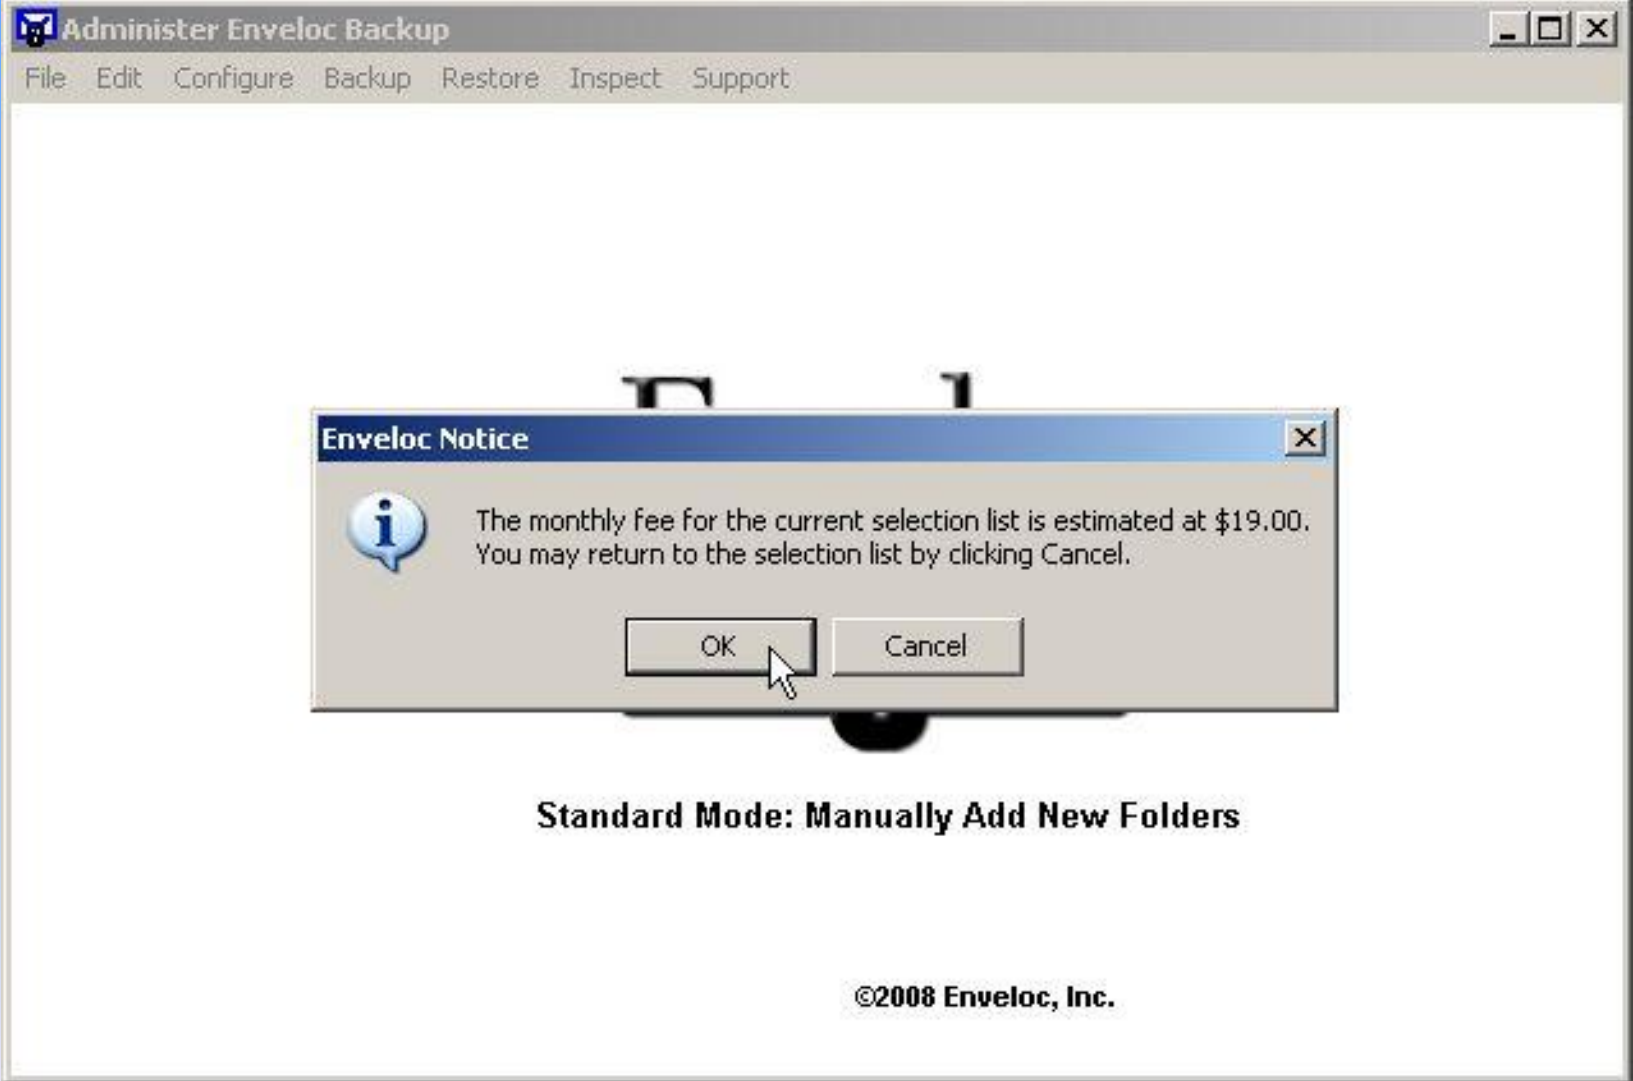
Administer Enveloc Backup

File Edit Configure Backup Restore Inspect Support

Enveloc Notice

The monthly fee for the current selection list is estimated at $19.00. You may return to the selection list by clicking Cancel.

OK Cancel

Standard Mode: Manually Add New Folders

©2008 Enveloc, Inc.